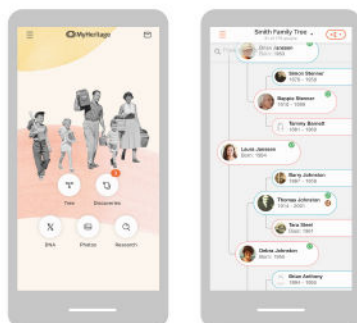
MyHeritage

Tree
Discoveries
DNA
Photos
Research

Smith Family Tree
Brian Jansson
Born: 1955
Simon Sterner
1976 - 1998
Renate Sterner
1912 - 1998
Tommy Bennett
1931 - 1953
Laura Jansson
Born: 1984
Barry Johnston
1937 - 1959
Thomas Johnston
1914 - 2001
Tara Steel
Died: 1997
Debra Jansson
Born: 1976
Brian Anthony
1984 - 1998